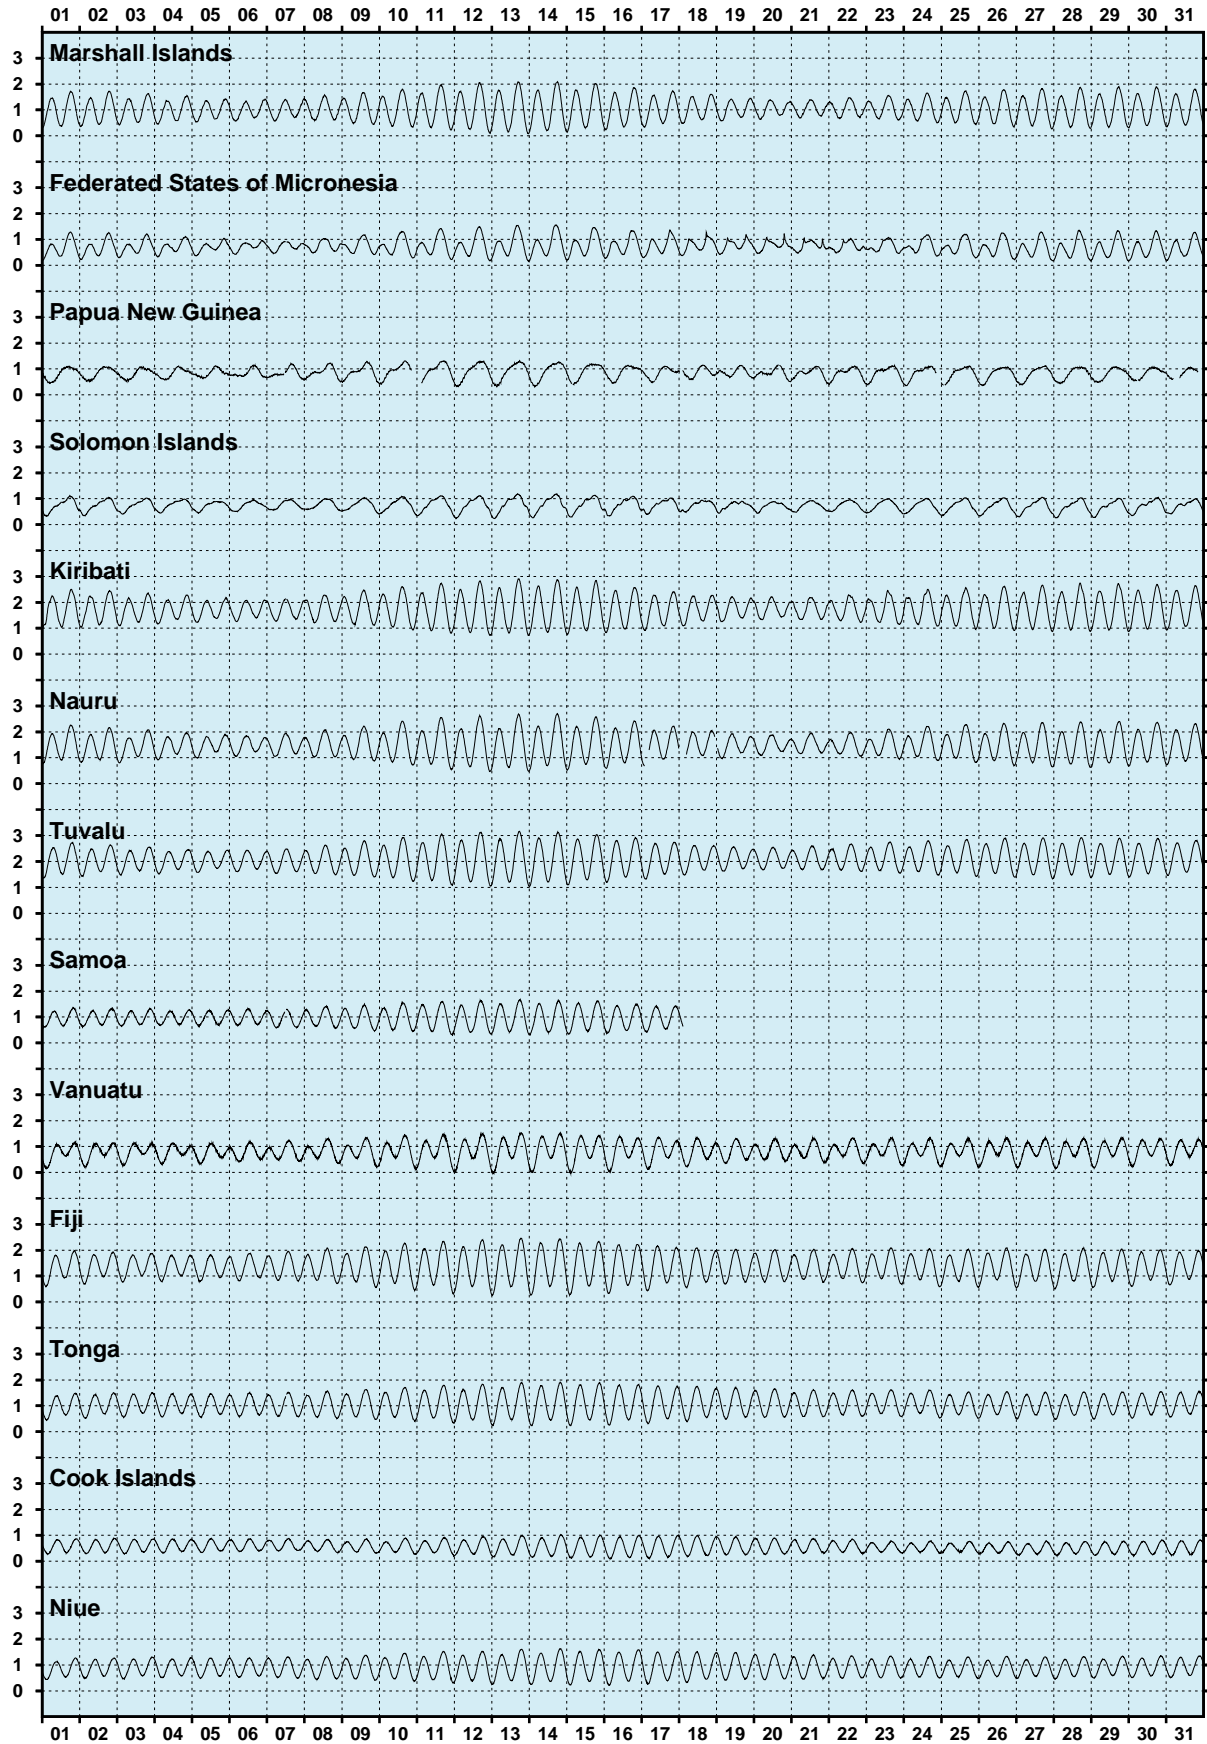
01 02 03 04 05 06 07 08 09 10 11 12 13 14 15 16 17 18 19 20 21 22 23 24 25 26 27 28 29 30 31

Marshall Islands
3
2
1
0

Federated States of Micronesia
3
2
1
0

Papua New Guinea
3
2
1
0

Solomon Islands
3
2
1
0

Kiribati
3
2
1
0

Nauru
3
2
1
0

Tuvalu
3
2
1
0

Samoa
3
2
1
0

Vanuatu
3
2
1
0

Fiji
3
2
1
0

Tonga
3
2
1
0

Cook Islands
3
2
1
0

Niue
3
2
1
0

01 02 03 04 05 06 07 08 09 10 11 12 13 14 15 16 17 18 19 20 21 22 23 24 25 26 27 28 29 30 31